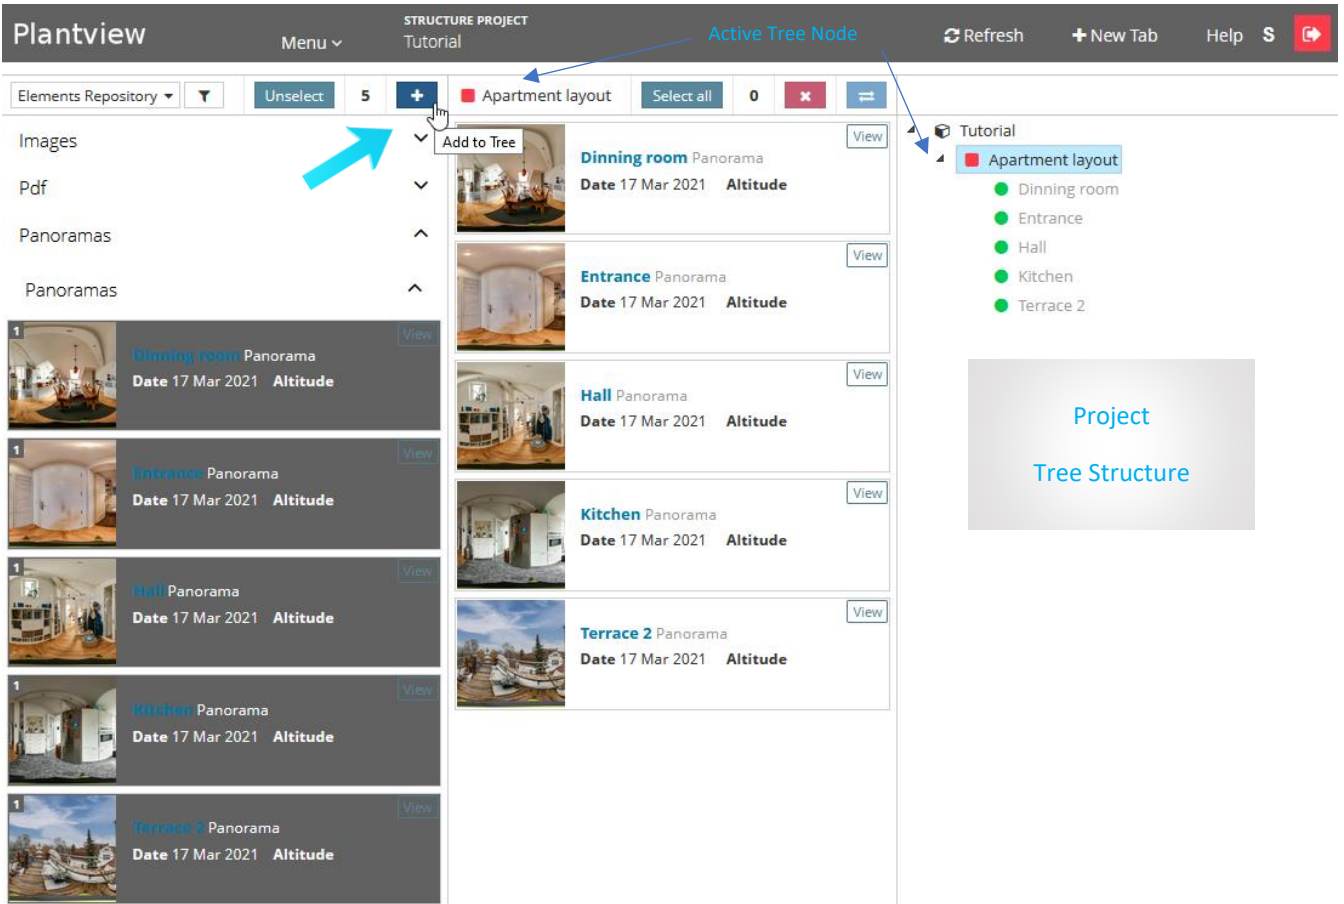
Plantview Menu STRUCTURE PROJECT Tutorial Active Tree Node Refresh New Tab Help S

Elements Repository Unselect 5 + Add to Tree

Apartment layout Select all 0

Images

Pdf

Panoramas

Panoramas

1 View Dinning room Panorama
Date 17 Mar 2021 Altitude

1 View Entrance Panorama
Date 17 Mar 2021 Altitude

1 View Hall Panorama
Date 17 Mar 2021 Altitude

1 View Kitchen Panorama
Date 17 Mar 2021 Altitude

1 View Terrace 2 Panorama
Date 17 Mar 2021 Altitude

Dinning room Panorama View
Date 17 Mar 2021 Altitude

Entrance Panorama View
Date 17 Mar 2021 Altitude

Hall Panorama View
Date 17 Mar 2021 Altitude

Kitchen Panorama View
Date 17 Mar 2021 Altitude

Terrace 2 Panorama View
Date 17 Mar 2021 Altitude

Tutorial
Apartment layout
Dinning room
Entrance
Hall
Kitchen
Terrace 2

Project

Tree Structure